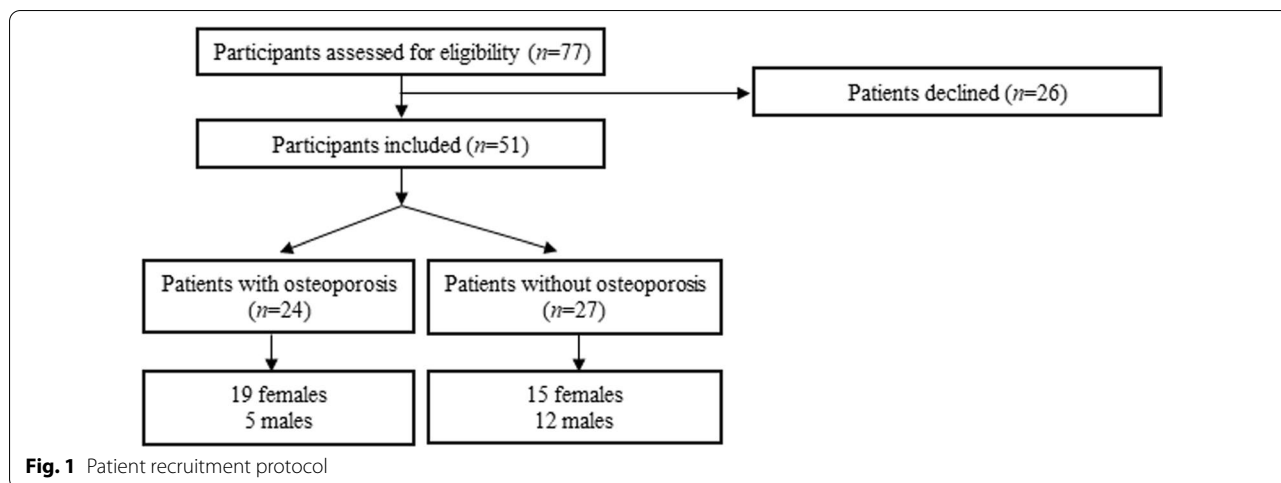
Participants assessed for eligibility ($n$=77)

Patients declined ($n$=26)

Participants included ($n$=51)

Patients with osteoporosis ($n$=24)

Patients without osteoporosis ($n$=27)

19 females
5 males

15 females
12 males

**Fig. 1** Patient recruitment protocol